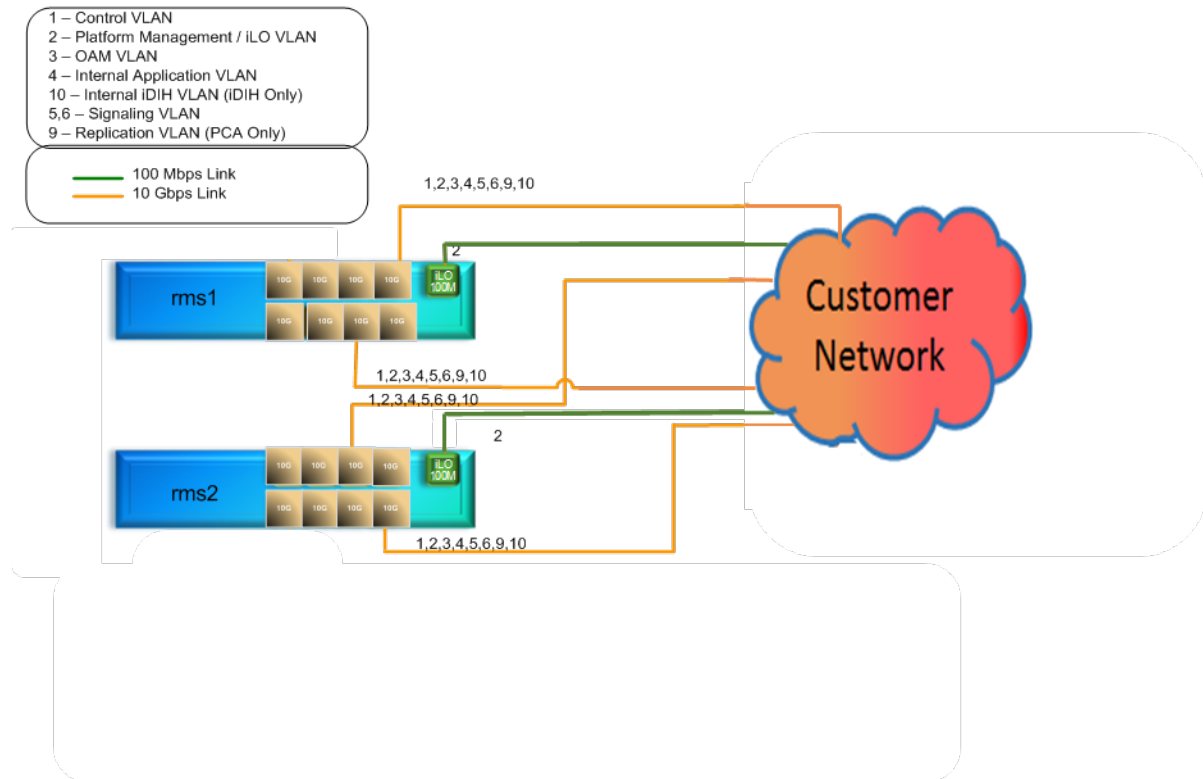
1 – Control VLAN
2 – Platform Management / iLO VLAN
3 – OAM VLAN
4 – Internal Application VLAN
10 – Internal iDIH VLAN (iDIH Only)
5,6 – Signaling VLAN
9 – Replication VLAN (PCA Only)

100 Mbps Link
10 Gbps Link

1,2,3,4,5,6,9,10

2

rms1

10G 10G 10G 10G
10G 10G 10G 10G

iLO 100M

Customer Network

1,2,3,4,5,6,9,10
1,2,3,4,5,6,9,10

2

rms2

10G 10G 10G 10G
10G 10G 10G 10G

iLO 100M

1,2,3,4,5,6,9,10